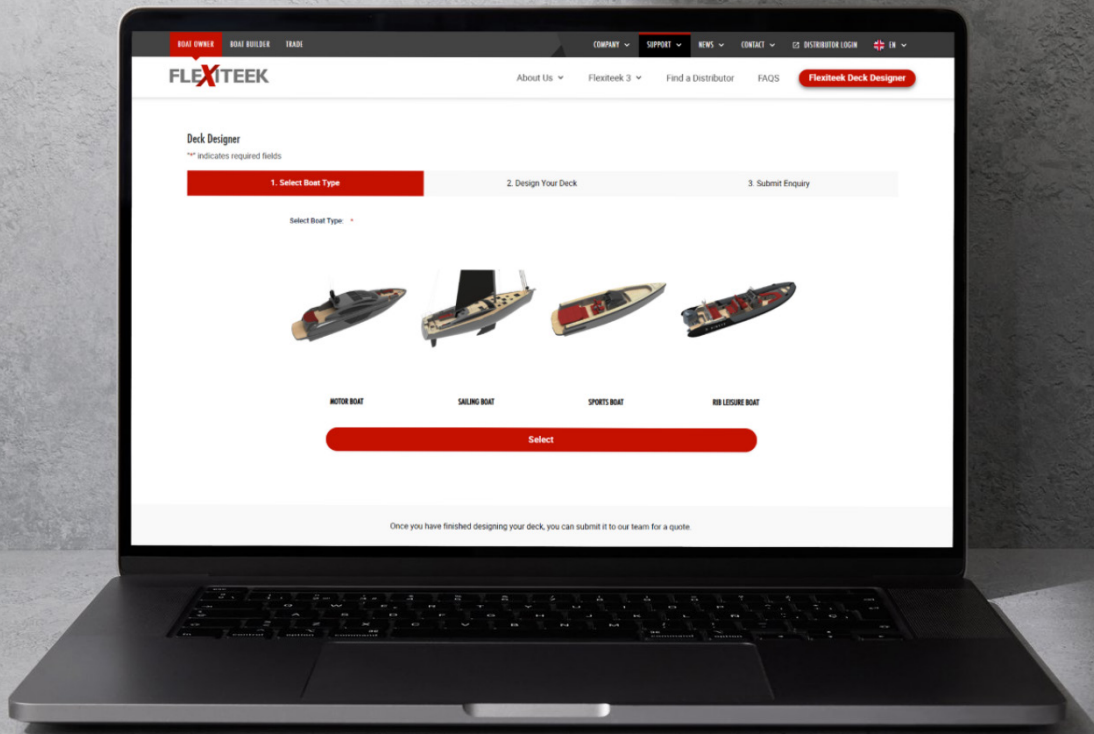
BOAT OWNER BOAT BUILDER TRADE

COMPANY SUPPORT NEWS CONTACT DISTRIBUTOR LOGIN EN

FLEXITEEK

About Us Flexiteek 3 Find a Distributor FAQS Flexiteek Deck Designer

Deck Designer

"*" indicates required fields

1. Select Boat Type 2. Design Your Deck 3. Submit Enquiry

Select Boat Type: *

MOTOR BOAT SAILING BOAT SPORTS BOAT RIB LEISURE BOAT

Select

Once you have finished designing your deck, you can submit it to our team for a quote.